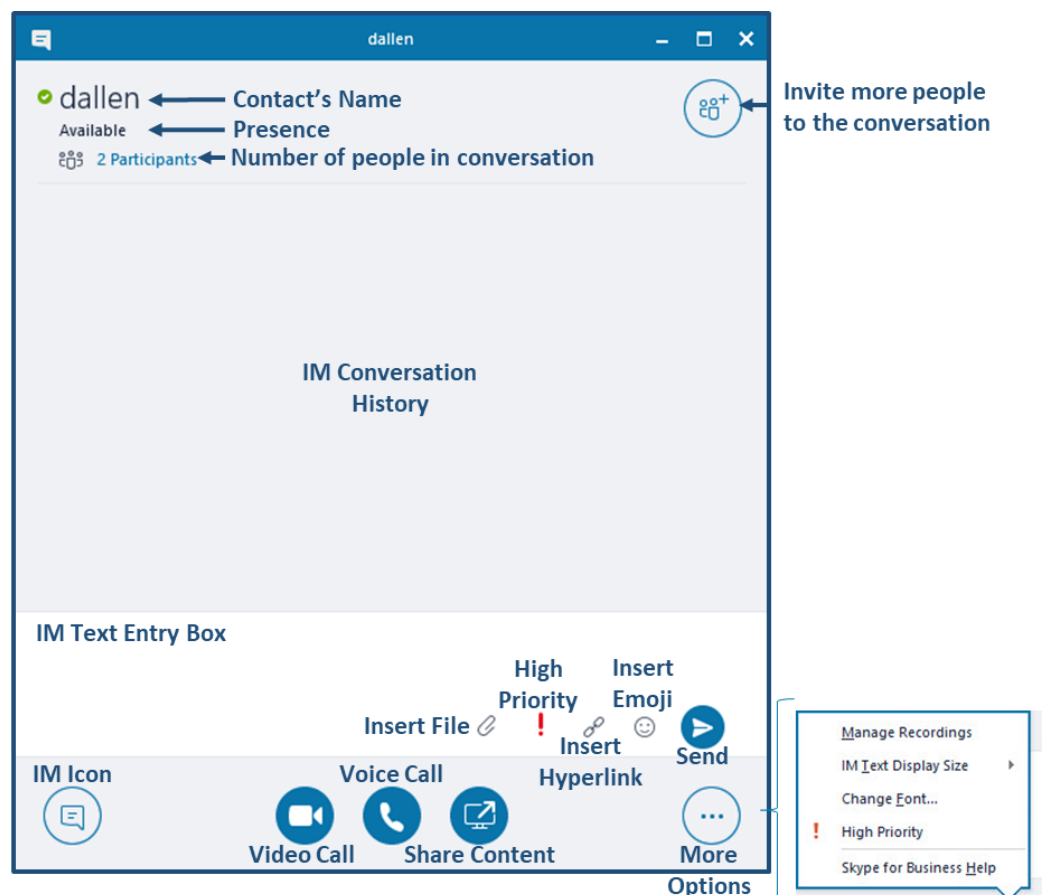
dallen

dallen Contact's Name
Available Presence
2 Participants Number of people in conversation

Invite more people to the conversation

IM Conversation History

IM Text Entry Box

High Priority

Insert Emoji

Insert File

Insert Hyperlink

Send

IM Icon

Voice Call

Video Call

Share Content

More Options

Manage Recordings
IM Text Display Size
Change Font...
! High Priority
Skype for Business Help